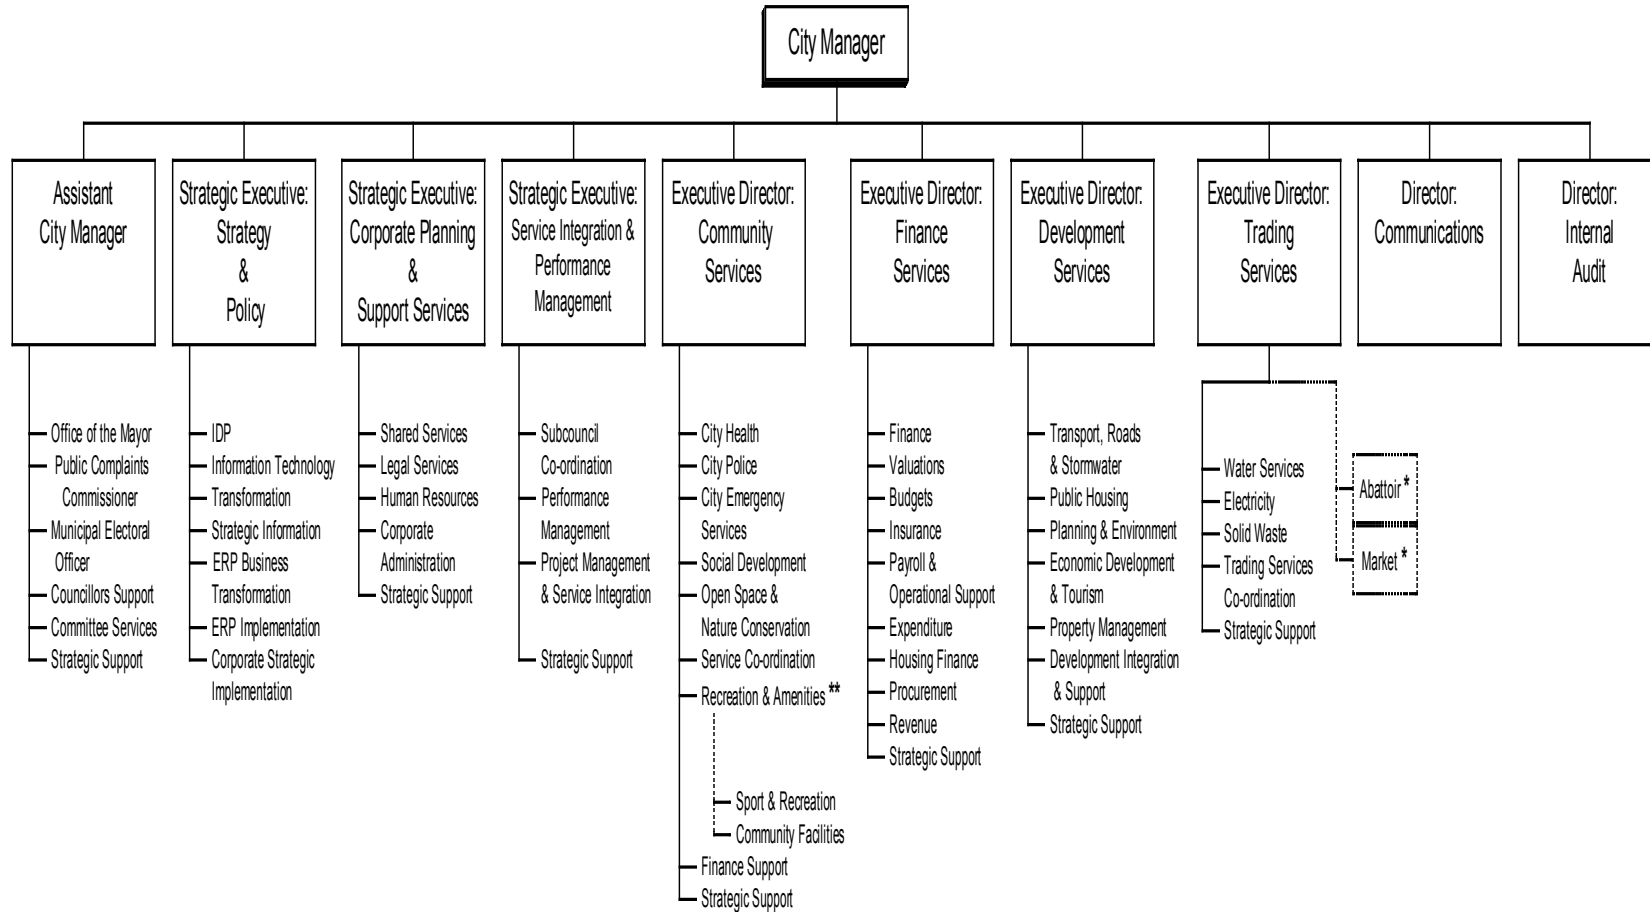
City Manager

Assistant City Manager
Office of the Mayor
Public Complaints Commissioner
Municipal Electoral Officer
Councillors Support
Committee Services
Strategic Support

Strategic Executive: Strategy & Policy
IDP
Information Technology
Transformation
Strategic Information
ERP Business Transformation
ERP Implementation
Corporate Strategic Implementation

Strategic Executive: Corporate Planning & Support Services
Shared Services
Legal Services
Human Resources
Corporate Administration
Strategic Support

Strategic Executive: Service Integration & Performance Management
Subcouncil Co-ordination
Performance Management
Project Management & Service Integration
Strategic Support

Executive Director: Community Services
City Health
City Police
City Emergency Services
Social Development
Open Space & Nature Conservation
Service Co-ordination
Recreation & Amenities **
Sport & Recreation
Community Facilities
Finance Support
Strategic Support

Executive Director: Finance Services
Finance
Valuations
Budgets
Insurance
Payroll & Operational Support
Expenditure
Housing Finance
Procurement
Revenue
Strategic Support

Executive Director: Development Services
Transport, Roads & Stormwater
Public Housing
Planning & Environment
Economic Development & Tourism
Property Management
Development Integration & Support
Strategic Support

Executive Director: Trading Services
Water Services
Electricity
Solid Waste
Trading Services Co-ordination
Strategic Support
Abattoir *
Market *

Director: Communications

Director: Internal Audit